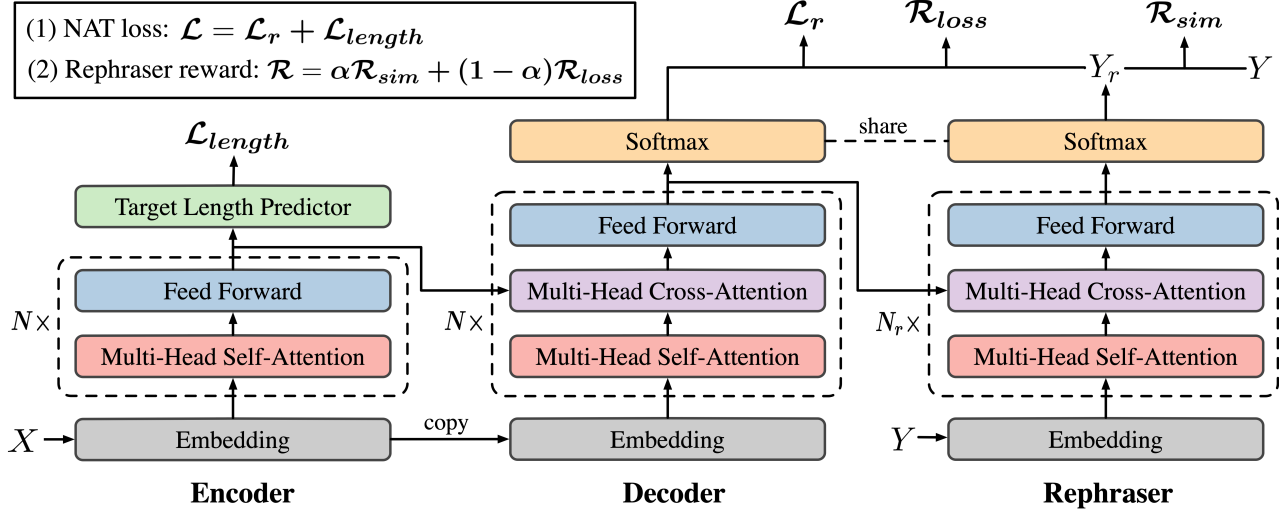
(1) NAT loss: $\mathcal{L} = \mathcal{L}_r + \mathcal{L}_{length}$

(2) Rephraser reward: $\mathcal{R} = \alpha\mathcal{R}_{sim} + (1-\alpha)\mathcal{R}_{loss}$

$\mathcal{L}_r$

$\mathcal{R}_{loss}$

$\mathcal{R}_{sim}$

$Y_r$

$Y$

$\mathcal{L}_{length}$

Target Length Predictor

$N\times$

Feed Forward

Multi-Head Self-Attention

$X$

Embedding

copy

Encoder

Softmax

share

$N\times$

Feed Forward

Multi-Head Cross-Attention

Multi-Head Self-Attention

Embedding

Decoder

Softmax

$N_r\times$

Feed Forward

Multi-Head Cross-Attention

Multi-Head Self-Attention

$Y$

Embedding

Rephraser